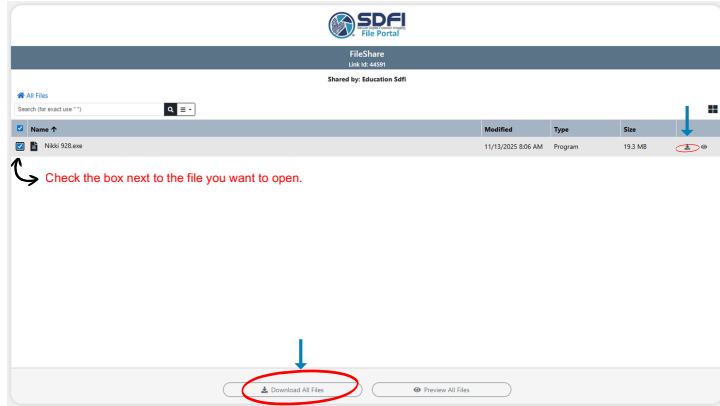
SDFI
File Portal

FileShare
Link Id: 44591

Shared by: Education Sdfi

All Files

Search (for exact use " ")

| Name ↑ | Modified | Type | Size |
|---|---|---|---|
| Nikki 928.exe | 11/13/2025 8:06 AM | Program | 19.3 MB |

Check the box next to the file you want to open.

Download All Files

Preview All Files